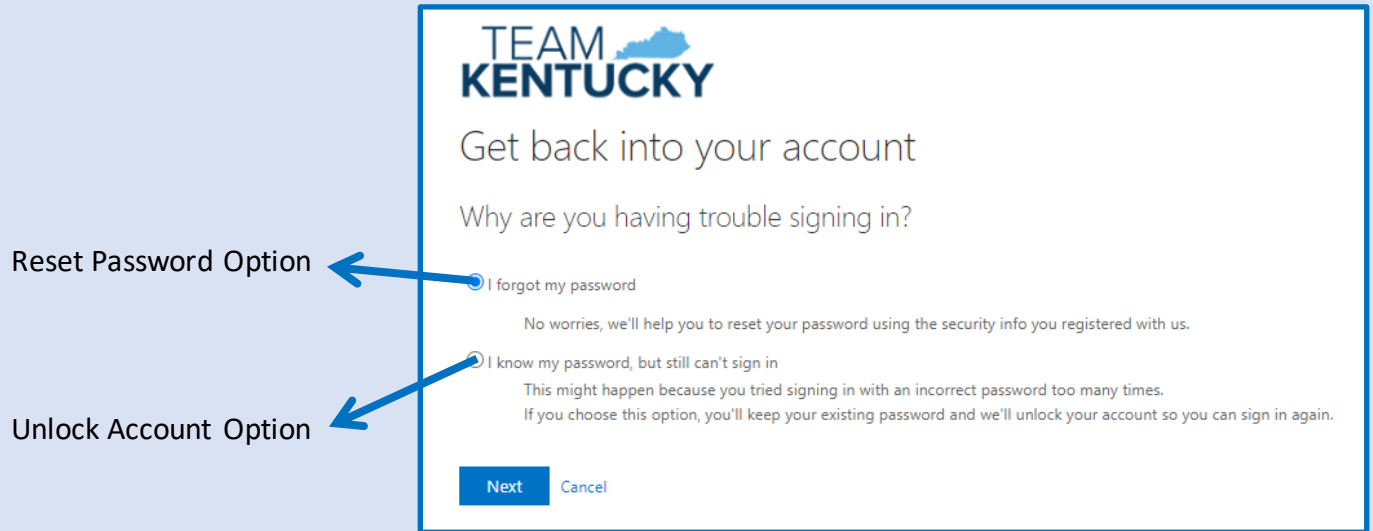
Reset Password Option

Unlock Account Option

TEAM KENTUCKY

Get back into your account

Why are you having trouble signing in?

I forgot my password

No worries, we'll help you to reset your password using the security info you registered with us.

I know my password, but still can't sign in

This might happen because you tried signing in with an incorrect password too many times.
If you choose this option, you'll keep your existing password and we'll unlock your account so you can sign in again.

Next Cancel